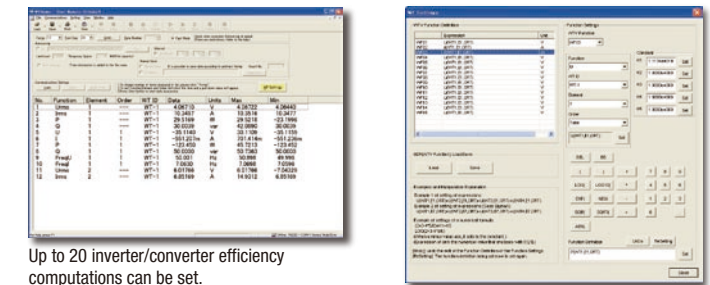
| No. | Function | Element | Order | WT ID | Data | Units | Max | Min |
|---|---|---|---|---|---|---|---|---|
| 1 | Urms | 1 | ---- | WT-1 | 4.0671 | V | 4.3722 | 4.06445 |
| 2 | Irms | 1 | ---- | WT-1 | 10.3457 | A | 13.3518 | 10.3477 |
| 3 | P | 1 | ---- | WT-1 | 29.5169 | W | 29.5218 | -23.1996 |
| 4 | S | 1 | ---- | WT-1 | 30.0339 | var | 42.2890 | 30.0036 |
| 5 | Q | 1 | ---- | WT-1 | -35.1149 | var | 32.1109 | -35.1159 |
| 6 | λ | 1 | ---- | WT-1 | -551.221m | | 281.414m | -551.224m |
| 7 | φ | 1 | ---- | WT-1 | -123.450 | | 45.7213 | -123.452 |
| 8 | U | 1 | ---- | WT-1 | 50.0000 | var | 50.7363 | 50.0000 |
| 9 | FreqU | 1 | ---- | WT-1 | 50.001 | Hz | 50.998 | 49.998 |
| 10 | FreqI | 1 | ---- | WT-1 | 7.0030 | Hz | 7.0666 | 7.0030 |
| 11 | Urms | 2 | ---- | WT-1 | 6.01766 | V | 6.01788 | -7.04329 |
| 12 | Irms | 2 | ---- | WT-1 | 6.85169 | A | 14.9212 | 6.85169 |

Up to 20 inverter/converter efficiency computations can be set.

WT Function Definition

Function Settings

Expression

Unit

Constant

Save

Load

Save

Function Definition

Units

Redefining

Close